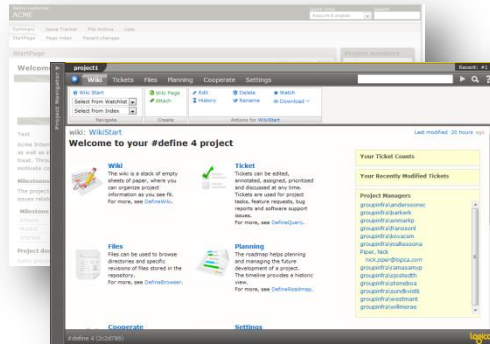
ACME

Summary Issue Tracker The Archive Lists

StartPage Page index Recent changes

StartPage

Welcome

Project resources

Text

Milestones

Project do

project1

Recent: #1

Wiki Tickets Files Planning Cooperate Settings

Wiki Start
Select from Watchlist
Select from Index
Navigate

Wiki Page
Attach
Create

Edit
History

Delete
Rename

Watch
Download

Actions for WikiStart

wiki: WikiStart

Last modified 20 hours ago

Welcome to your #define 4 project

Wiki
The wiki is a stack of empty sheets of paper, where you can organize project information as you see fit. For more, see DefineWiki.

Ticket
Tickets can be edited, annotated, assigned, prioritized and discussed at any time. Tickets are used for project tasks, feature requests, bug reports and software support issues. For more, see DefineQuery.

Files
Files can be used to browse directories and specific revisions of files stored in the repository. For more, see DefineBrowser.

Planning
The roadmap helps planning and managing the future development of a project. The timeline provides a historic view. For more, see DefineRoadmap.

Cooperate

Settings

Your Ticket Counts

Your Recently Modified Tickets

Project Managers
groupinfra\andersssonc
groupinfra\barkerk
groupinfra\eminarkp
groupinfra\fransssonl
groupinfra\leoucan
groupinfra\malfassona
Piper, Nick
nick.piper@logica.com
groupinfra\simassamp
groupinfra\sjostedth
groupinfra\stenebog
groupinfra\sundkvistk
groupinfra\westmant
groupinfra\willmersas

#define 4 (2c2d76)

logica